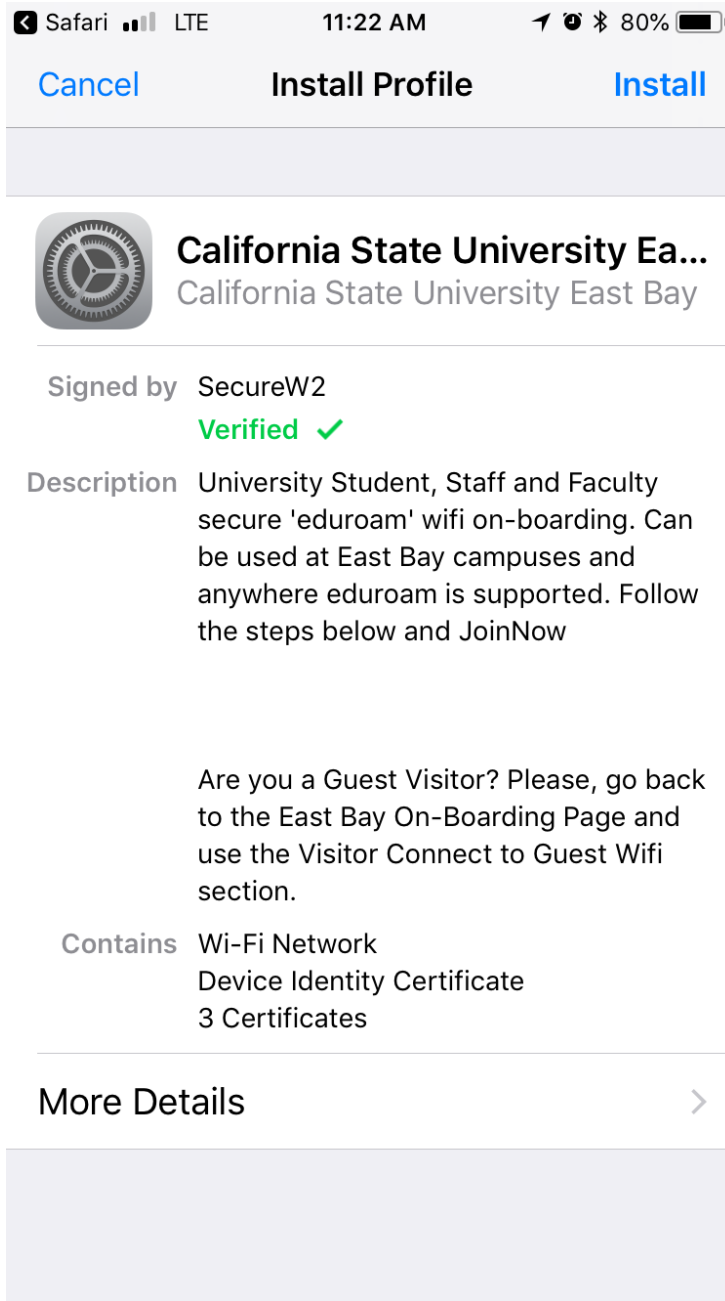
Safari LTE 11:22 AM 80%

Cancel Install Profile Install

California State University Ea...
California State University East Bay

Signed by SecureW2
Verified ✓

Description University Student, Staff and Faculty secure 'eduroam' wifi on-boarding. Can be used at East Bay campuses and anywhere eduroam is supported. Follow the steps below and JoinNow

Are you a Guest Visitor? Please, go back to the East Bay On-Boarding Page and use the Visitor Connect to Guest Wifi section.

Contains Wi-Fi Network
Device Identity Certificate
3 Certificates

More Details